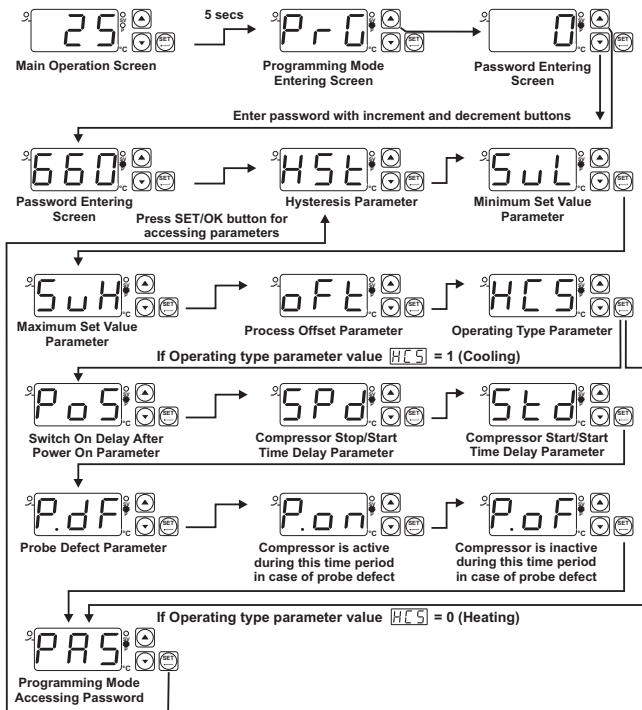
25 °C
Main Operation Screen

5 secs

PrG
Programming Mode Entering Screen

0
Password Entering Screen

Enter password with increment and decrement buttons

660
Password Entering Screen

Press SET/OK button for accessing parameters

HSt
Hysteresis Parameter

SuL
Minimum Set Value Parameter

SuH
Maximum Set Value Parameter

oFt
Process Offset Parameter

HCS
Operating Type Parameter

If Operating type parameter value HCS = 1 (Cooling)

PoS
Switch On Delay After Power On Parameter

SPd
Compressor Stop/Start Time Delay Parameter

Std
Compressor Start/Start Time Delay Parameter

P.dF
Probe Defect Parameter

P.on
Compressor is active during this time period in case of probe defect

P.oF
Compressor is inactive during this time period in case of probe defect

If Operating type parameter value HCS = 0 (Heating)

PAS
Programming Mode Accessing Password

SET